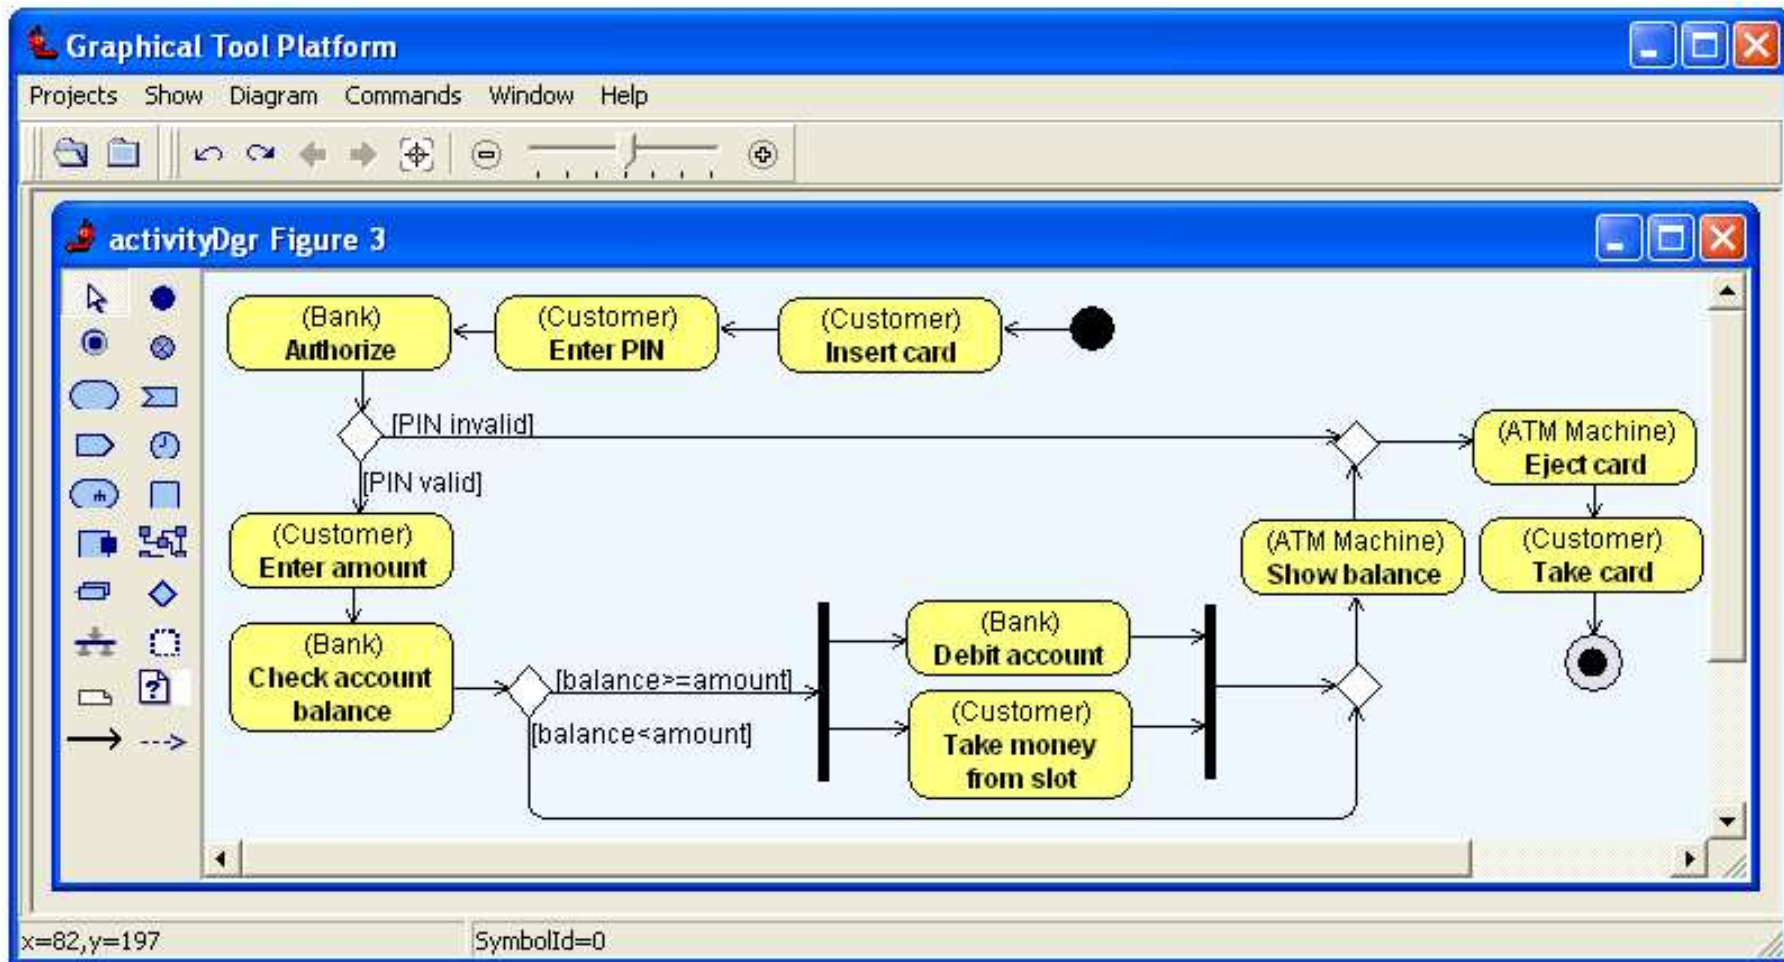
Graphical Tool Platform

Projects Show Diagram Commands Window Help

activityDgr Figure 3

(Bank) Authorize

(Customer) Enter PIN

(Customer) Insert card

[PIN invalid]

[PIN valid]

(ATM Machine) Eject card

(Customer) Enter amount

(ATM Machine) Show balance

(Customer) Take card

(Bank) Check account balance

[balance>=amount]

[balance<amount]

(Bank) Debit account

(Customer) Take money from slot

x=82,y=197

SymbolId=0